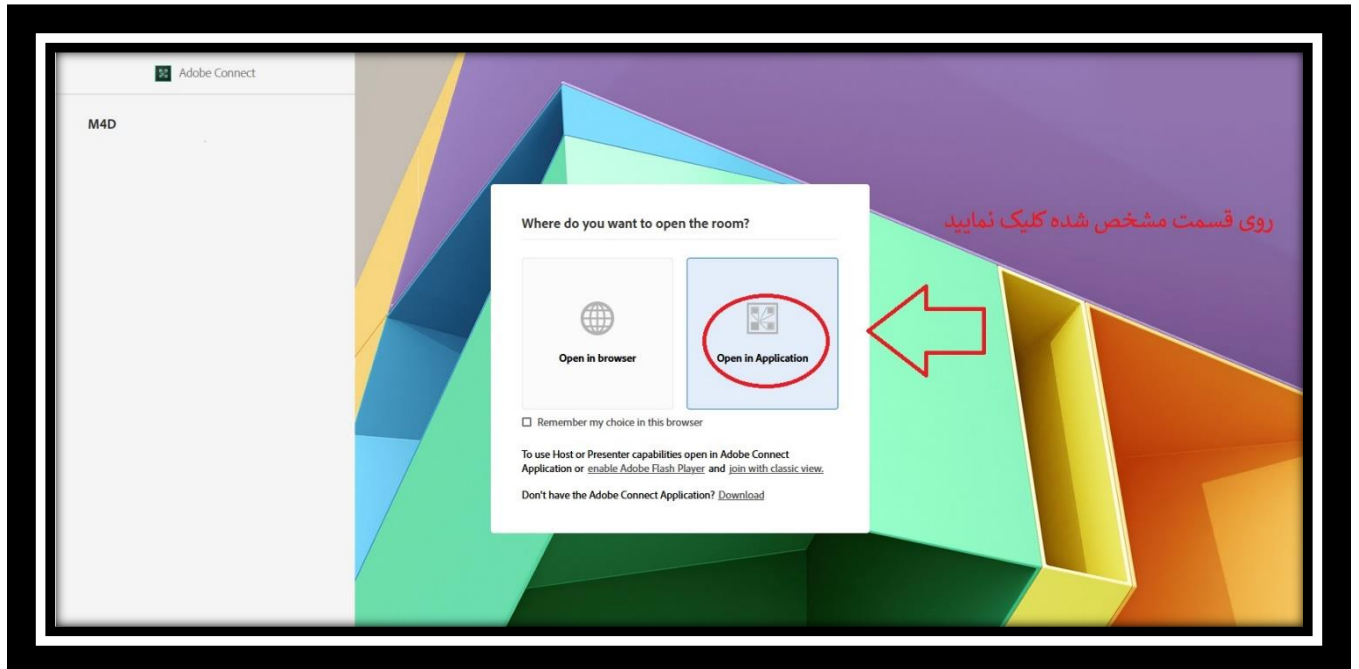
Adobe Connect

M4D

Where do you want to open the room?

Open in browser

Open in Application

روی قسمت مشخص شده کلیک نمایید

☐ Remember my choice in this browser

To use Host or Presenter capabilities open in Adobe Connect Application or enable Adobe Flash Player and join with classic view.

Don't have the Adobe Connect Application? Download